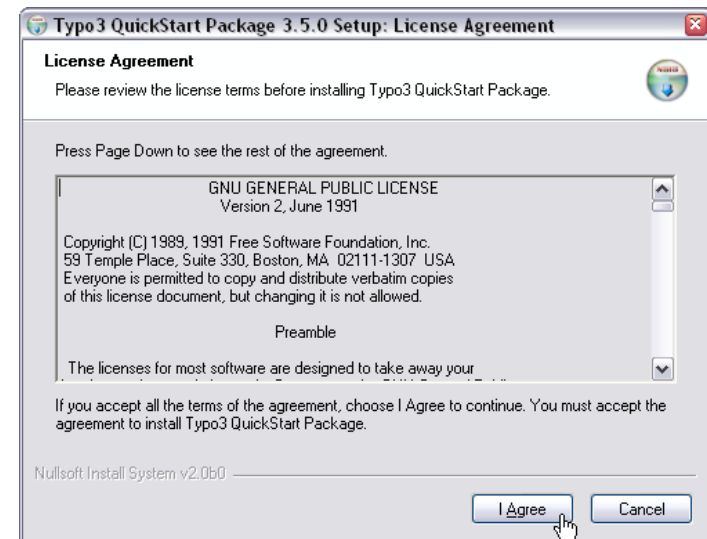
Typo3 QuickStart Package 3.5.0 Setup: License Agreement

License Agreement

Please review the license terms before installing Typo3 QuickStart Package.

Press Page Down to see the rest of the agreement.

GNU GENERAL PUBLIC LICENSE
Version 2, June 1991

Copyright (C) 1989, 1991 Free Software Foundation, Inc.
59 Temple Place, Suite 330, Boston, MA 02111-1307 USA
Everyone is permitted to copy and distribute verbatim copies
of this license document, but changing it is not allowed.

Preamble

The licenses for most software are designed to take away your
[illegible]

If you accept all the terms of the agreement, choose I Agree to continue. You must accept the agreement to install Typo3 QuickStart Package.

Nullsoft Install System v2.0b0

I Agree

Cancel